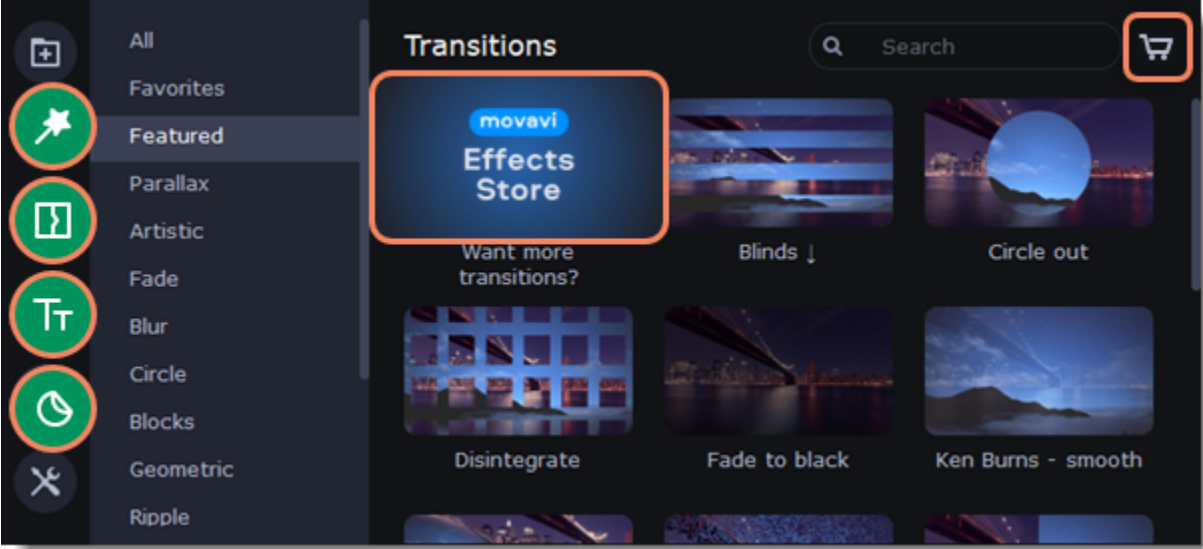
All
Favorites
Featured
Parallax
Artistic
Fade
Blur
Circle
Blocks
Geometric
Ripple

Transitions

Search

movavi
Effects Store

Want more transitions?

Blinds ↓

Circle out

Disintegrate

Fade to black

Ken Burns - smooth